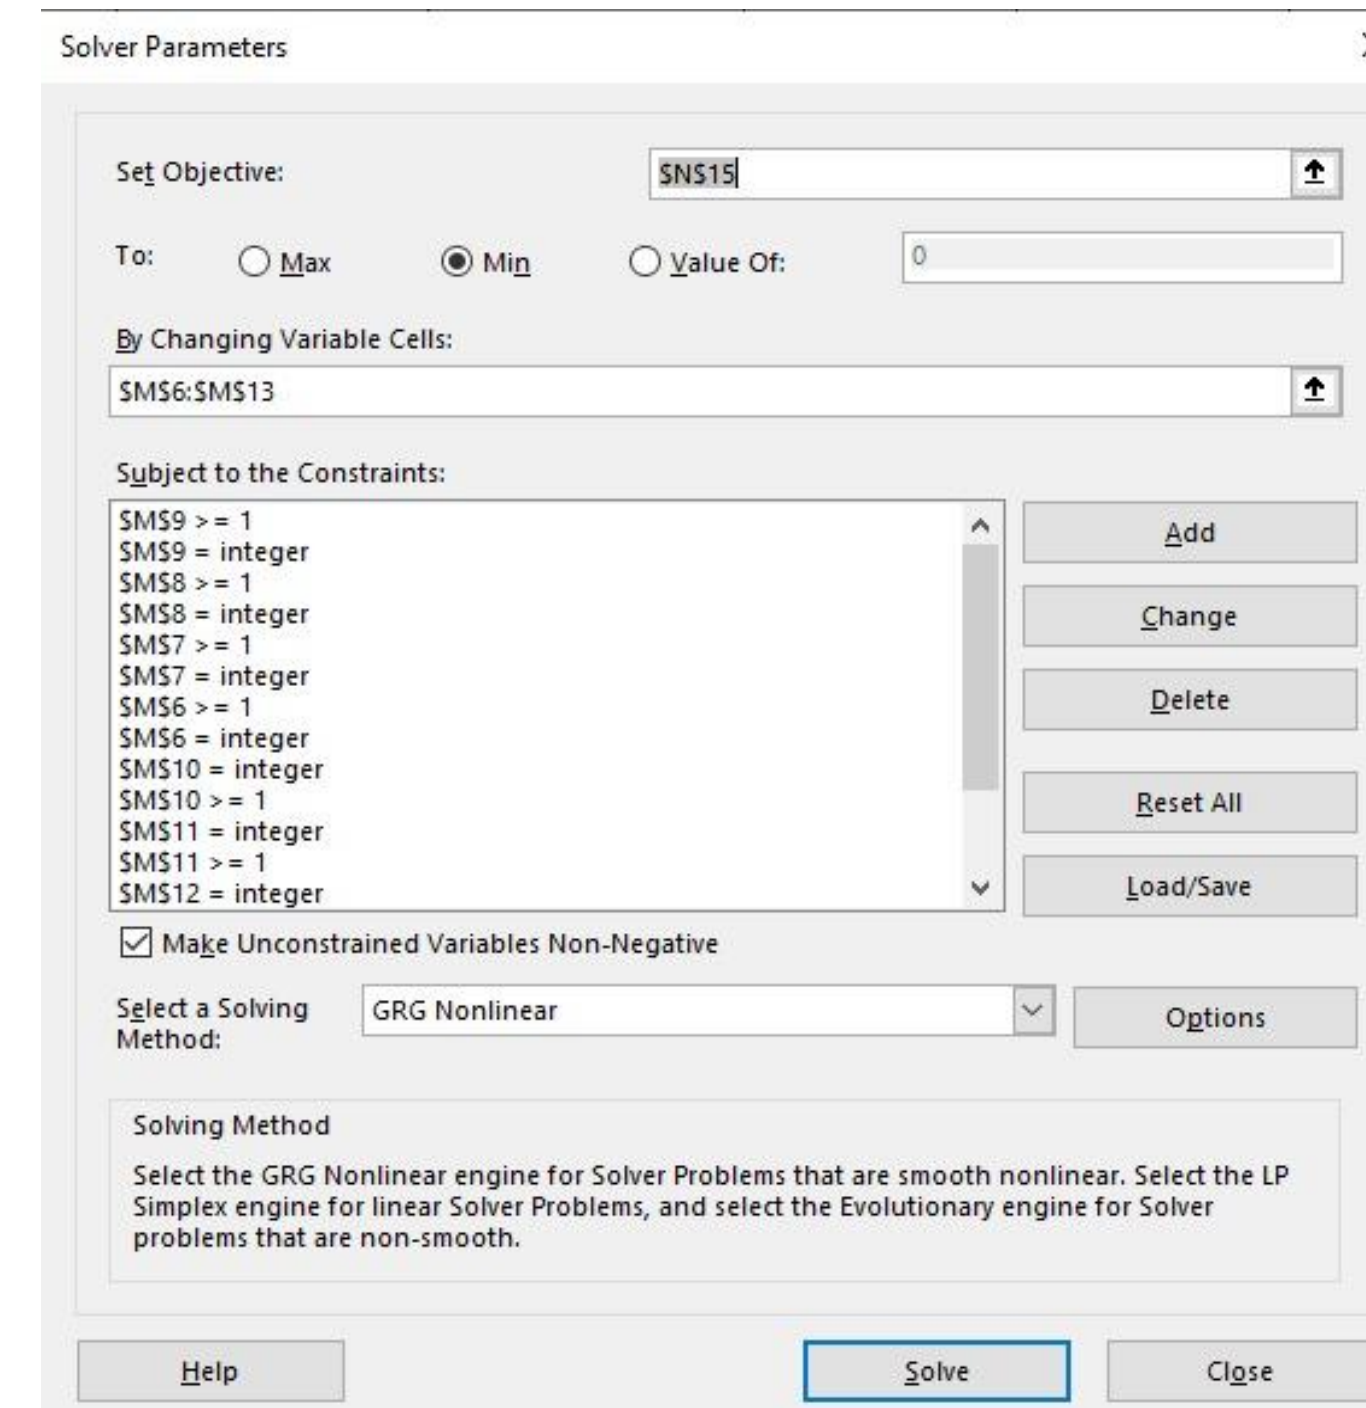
Solver Parameters

Set Objective: $N$15

To: Max Min Value Of: 0

By Changing Variable Cells:

$M$6:$M$13

Subject to the Constraints:

$M$9 >= 1
$M$9 = integer
$M$8 >= 1
$M$8 = integer
$M$7 >= 1
$M$7 = integer
$M$6 >= 1
$M$6 = integer
$M$10 = integer
$M$10 >= 1
$M$11 = integer
$M$11 >= 1
$M$12 = integer

Add
Change
Delete
Reset All
Load/Save

Make Unconstrained Variables Non-Negative

Select a Solving Method: GRG Nonlinear

Options

Solving Method

Select the GRG Nonlinear engine for Solver Problems that are smooth nonlinear. Select the LP Simplex engine for linear Solver Problems, and select the Evolutionary engine for Solver problems that are non-smooth.

Help
Solve
Close